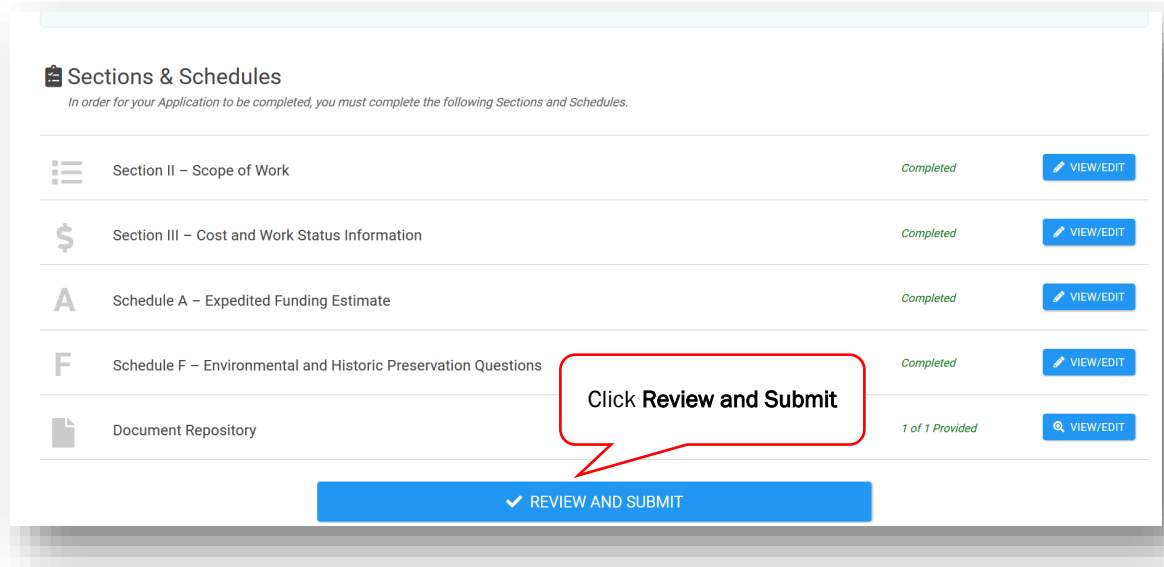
Sections & Schedules
In order for your Application to be completed, you must complete the following Sections and Schedules.

| | | | |
|---|---|---|---|
| | Section II – Scope of Work | Completed | VIEW/EDIT |
| $ | Section III – Cost and Work Status Information | Completed | VIEW/EDIT |
| A | Schedule A – Expedited Funding Estimate | Completed | VIEW/EDIT |
| F | Schedule F – Environmental and Historic Preservation Questions | Completed | VIEW/EDIT |
| | Document Repository | 1 of 1 Provided | VIEW/EDIT |

Click Review and Submit

REVIEW AND SUBMIT